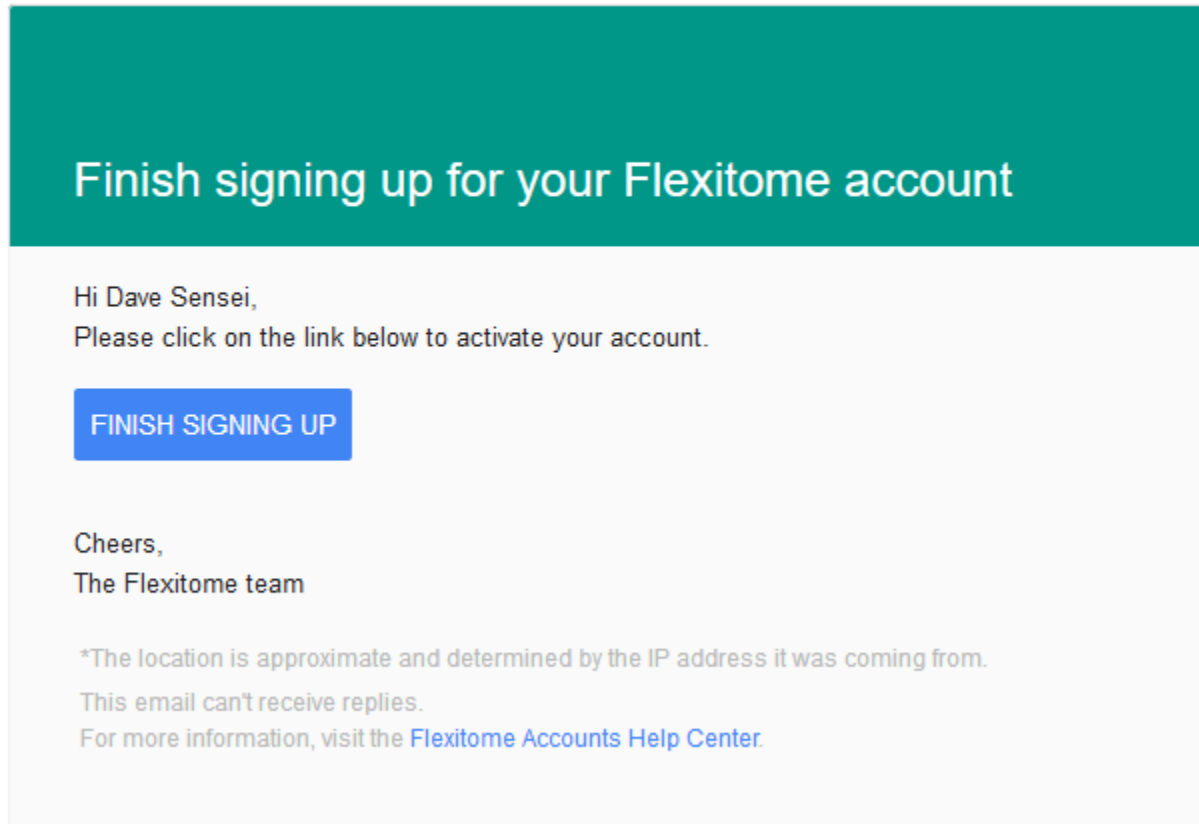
Finish signing up for your Flexitome account

Hi Dave Sensei,
Please click on the link below to activate your account.

FINISH SIGNING UP

Cheers,
The Flexitome team

*The location is approximate and determined by the IP address it was coming from.

This email can't receive replies.
For more information, visit the Flexitome Accounts Help Center.